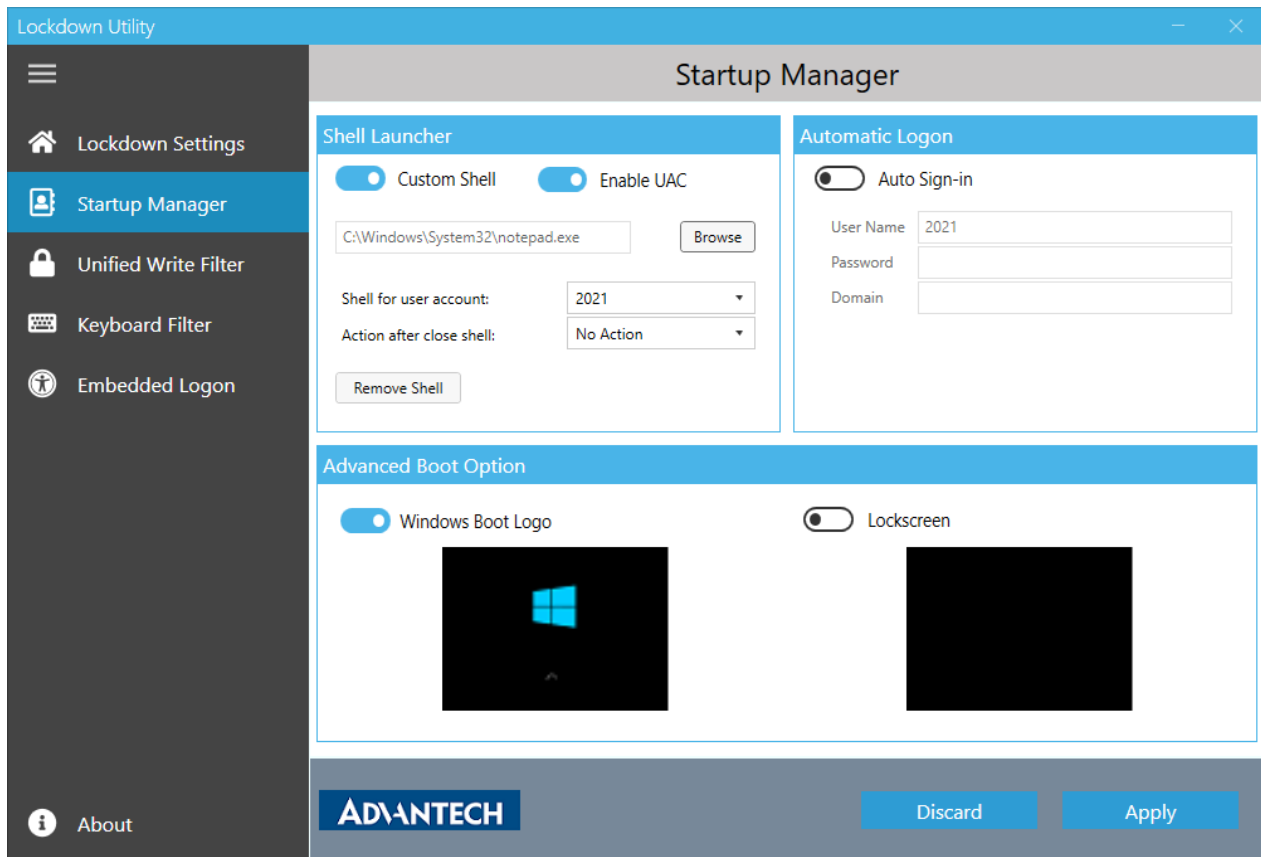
Lockdown Utility

Lockdown Settings

Startup Manager

Unified Write Filter

Keyboard Filter

Embedded Logon

About

Startup Manager

Shell Launcher

Custom Shell

Enable UAC

C:\Windows\System32\notepad.exe

Browse

Shell for user account: 2021

Action after close shell: No Action

Remove Shell

Automatic Logon

Auto Sign-in

User Name 2021

Password

Domain

Advanced Boot Option

Windows Boot Logo

Lockscreen

ADVANTECH

Discard

Apply